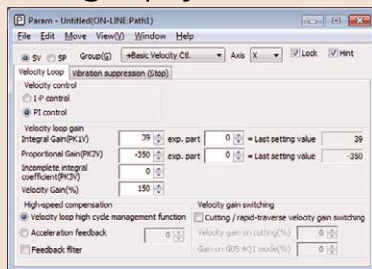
Param - Untitled(ON-LINE:Path1)

File Edit Move View(V) Window Help

SV SP Group(G) +Basic Velocity Ctl. Axis X Lock Hint

Velocity Loop Vibration suppression (Stop)

Velocity control
I-P control
PI control

Velocity loop gain
Integral Gain(PK1V) 39 exp. part 0 = Last setting value 39
Proportional Gain(PK2V) -350 exp. part 0 = Last setting value -350
Incomplete integral coefficient(PK3V) 0
Velocity Gain(%) 150

High-speed compensation
Velocity loop high cycle management function
Acceleration feedback 0
Feedback filter

Velocity gain switching
Cutting / rapid-traverse velocity gain switching
Velocity gain on cutting(%) 0
Gain on G05.4Q1 mode(%) 0